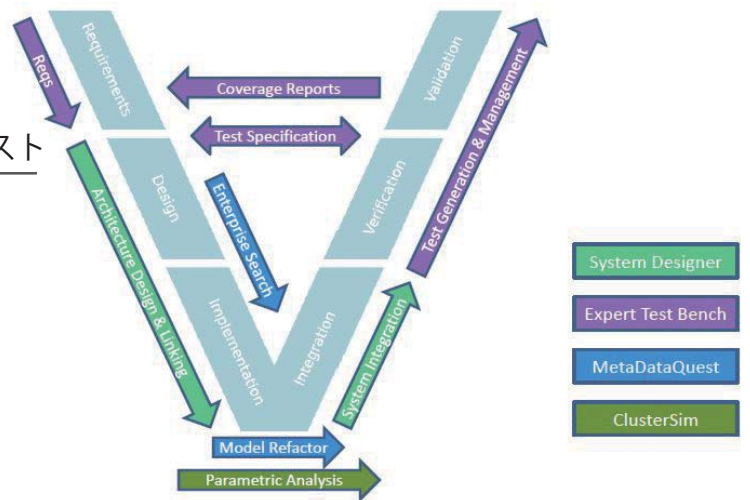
Reqs

Requirements

Coverage Reports

Validation

Test Generation & Management

スト

Test Specification

Architecture Design & Linking

Design

Enterprise Search

Verification

Implementation

Integration

System Integration

Model Refactor

Parametric Analysis

System Designer

Expert Test Bench

MetaDataQuest

ClusterSim